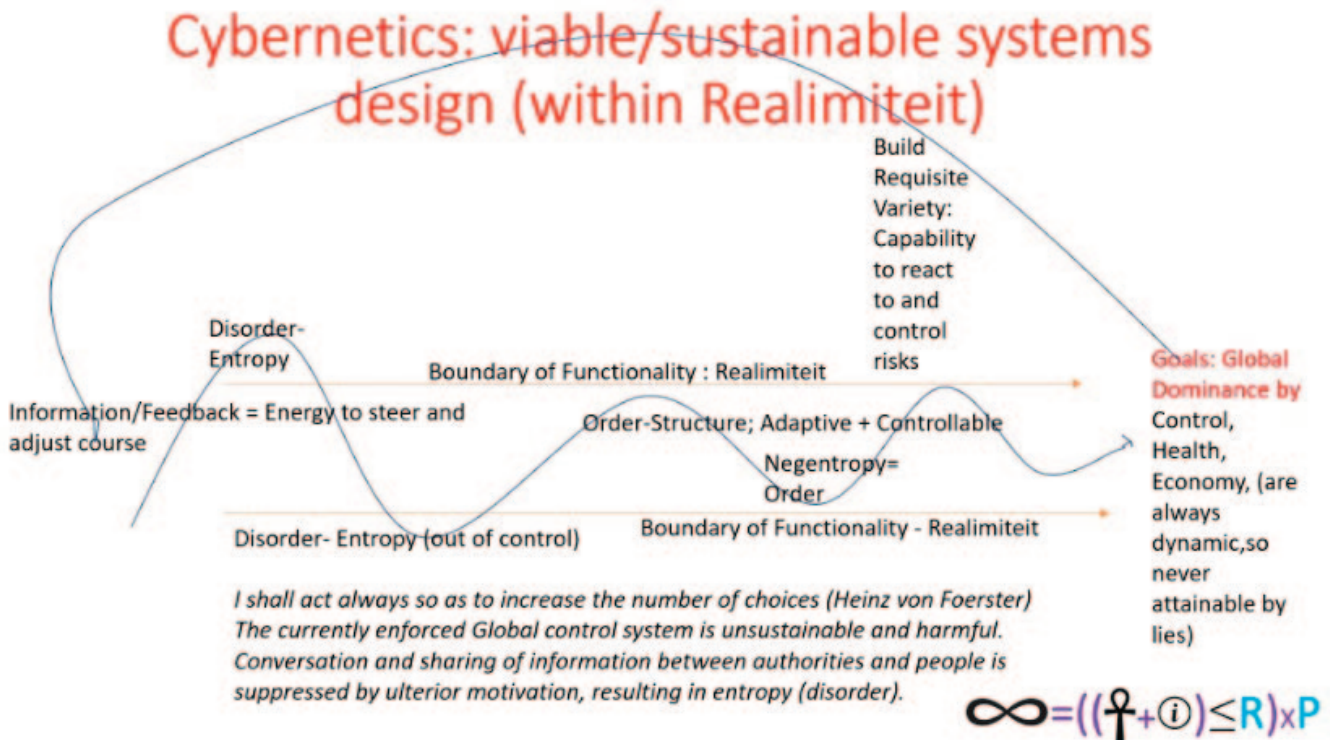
Cybernetics: viable/sustainable systems design (within Realimiteit)

Build Requisite Variety: Capability to react to and control risks

Disorder-Entropy

Boundary of Functionality : Realimiteit

Goals: Global Dominance by Control, Health, Economy, (are always dynamic,so never attainable by lies)

Information/Feedback = Energy to steer and adjust course

Order-Structure; Adaptive + Controllable

Negentropy= Order

Disorder- Entropy (out of control)

Boundary of Functionality - Realimiteit

I shall act always so as to increase the number of choices (Heinz von Foerster)
The currently enforced Global control system is unsustainable and harmful.
Conversation and sharing of information between authorities and people is suppressed by ulterior motivation, resulting in entropy (disorder).

$\infty=((☥+ⓘ)\leq R)\times P$